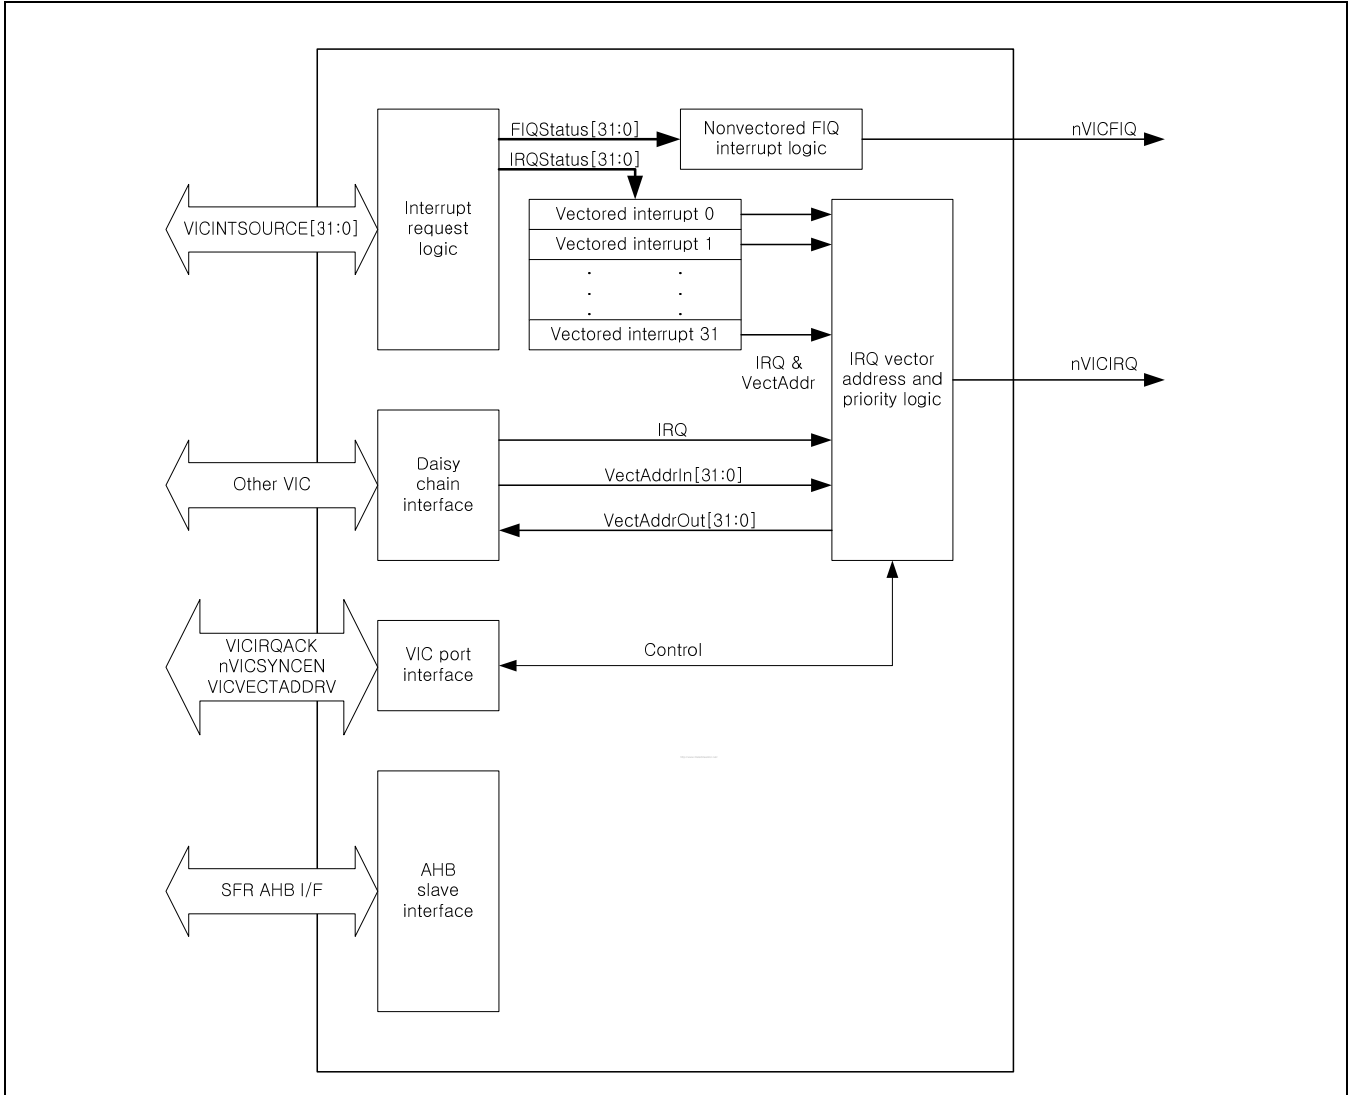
FIQStatus[31:0]

Nonvectored FIQ interrupt logic

nVICFIQ

IRQStatus[31:0]

VICINTSOURCE[31:0]

Interrupt request logic

Vectored interrupt 0

Vectored interrupt 1

. .
. .
. .

Vectored interrupt 31

IRQ & VectAddr

IRQ vector address and priority logic

nVICIRQ

IRQ

Other VIC

Daisy chain interface

VectAddrIn[31:0]

VectAddrOut[31:0]

VICIRQACK nVICSYNCEN VICVECTADDRV

VIC port interface

Control

SFR AHB I/F

AHB slave interface